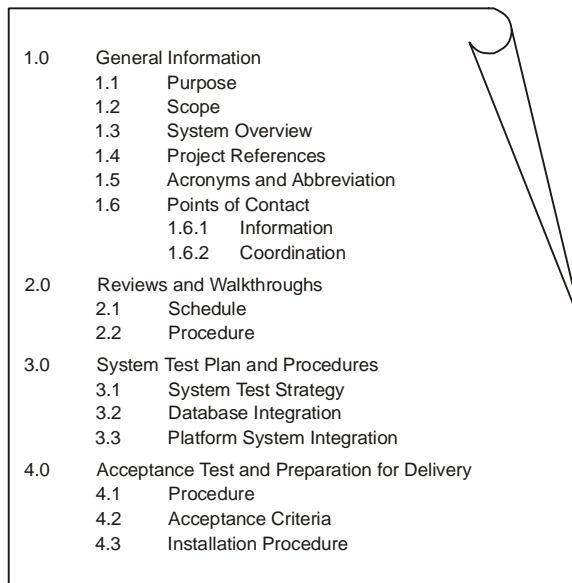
1.0 General Information
1.1 Purpose
1.2 Scope
1.3 System Overview
1.4 Project References
1.5 Acronyms and Abbreviation
1.6 Points of Contact
1.6.1 Information
1.6.2 Coordination

2.0 Reviews and Walkthroughs
2.1 Schedule
2.2 Procedure

3.0 System Test Plan and Procedures
3.1 System Test Strategy
3.2 Database Integration
3.3 Platform System Integration

4.0 Acceptance Test and Preparation for Delivery
4.1 Procedure
4.2 Acceptance Criteria
4.3 Installation Procedure